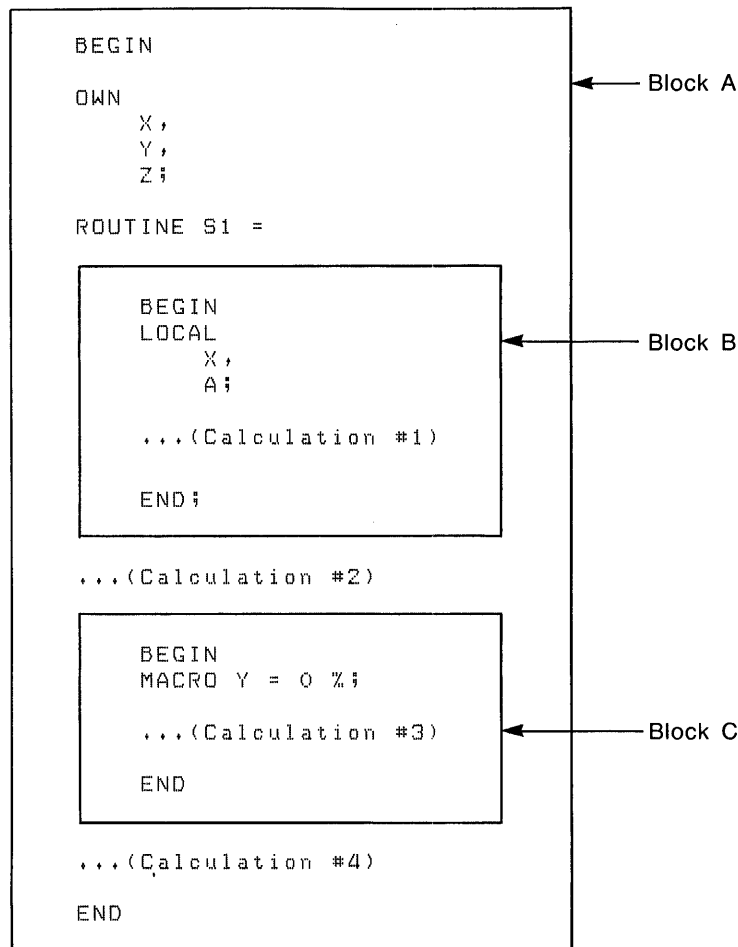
BEGIN

OWN
X,
Y,
Z;

ROUTINE S1 =

BEGIN
LOCAL
X,
A;

...(Calculation #1)

END;

...(Calculation #2)

BEGIN
MACRO Y = 0 %;

...(Calculation #3)

END

...(Calculation #4)

END

Block A

Block B

Block C